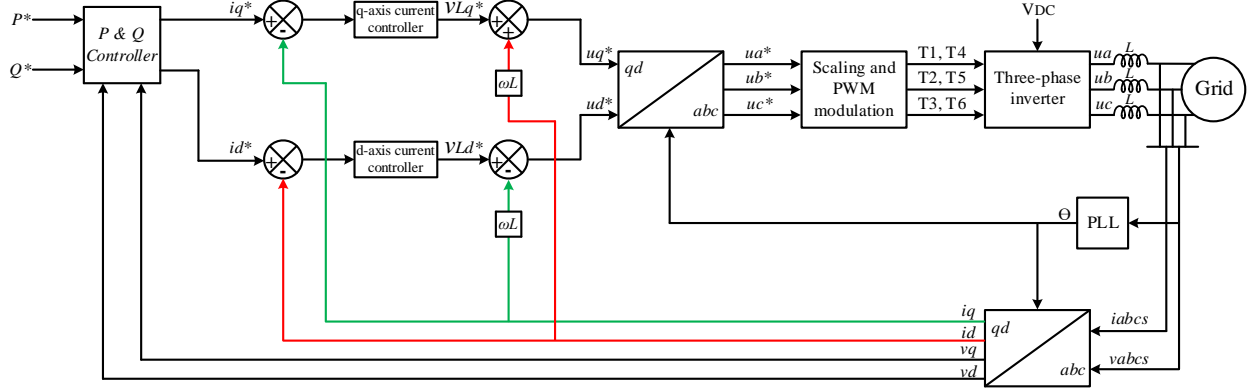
P*
Q*
P & Q Controller
iq*
+
-
q-axis current controller
VLq*
+
+
ωL
uq*
qd
abc
ud*
ua*
ub*
uc*
Scaling and PWM modulation
T1, T4
T2, T5
T3, T6
VDC
Three-phase inverter
ua
ub
uc
L
L
L
Grid
id*
+
-
d-axis current controller
VLd*
+
-
ωL
Θ
PLL
iq
id
vq
vd
qd
abc
iabcs
vabcs